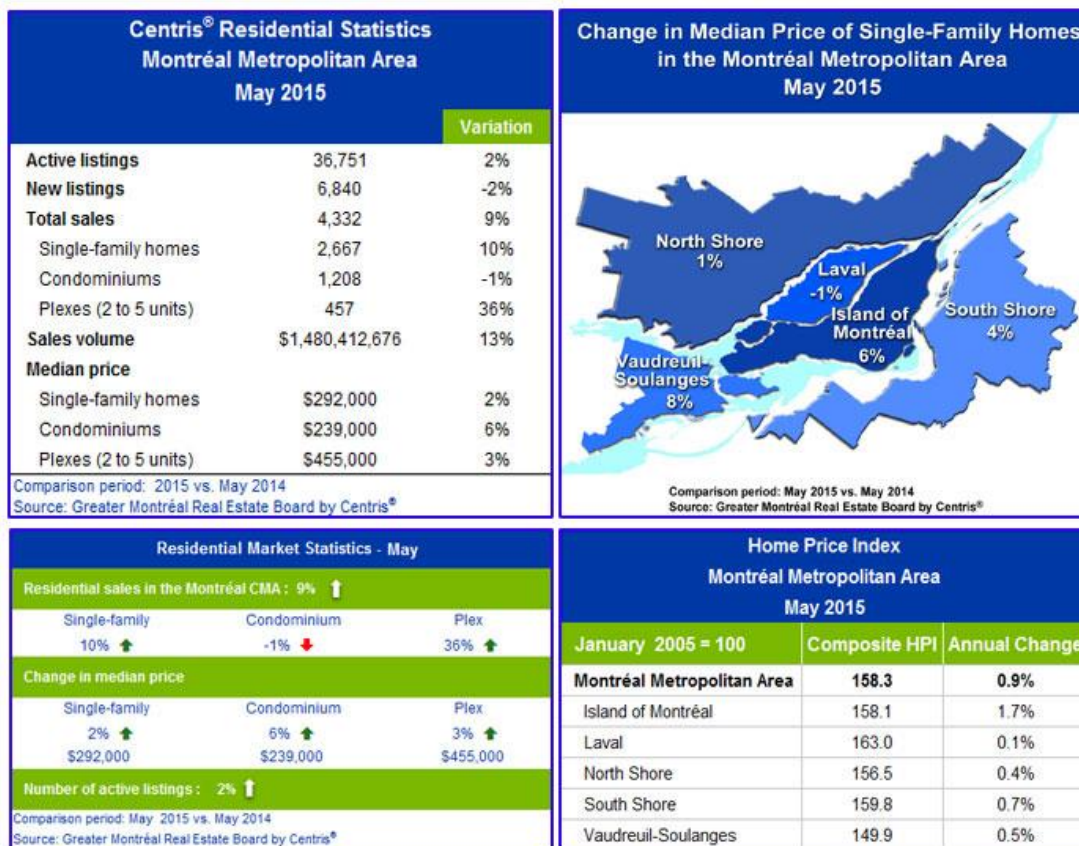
Centris® Residential Statistics
Montréal Metropolitan Area
May 2015

| | | Variation |
|---|---|---|
| Active listings | 36,751 | 2% |
| New listings | 6,840 | -2% |
| Total sales | 4,332 | 9% |
| Single-family homes | 2,667 | 10% |
| Condominiums | 1,208 | -1% |
| Plexes (2 to 5 units) | 457 | 36% |
| Sales volume | $1,480,412,676 | 13% |
| Median price | | |
| Single-family homes | $292,000 | 2% |
| Condominiums | $239,000 | 6% |
| Plexes (2 to 5 units) | $455,000 | 3% |

Comparison period: 2015 vs. May 2014
Source: Greater Montréal Real Estate Board by Centris®

Change in Median Price of Single-Family Homes in the Montréal Metropolitan Area
May 2015

North Shore 1%
Laval -1%
Island of Montréal 6%
South Shore 4%
Vaudreuil-Soulanges 8%

Comparison period: May 2015 vs. May 2014
Source: Greater Montréal Real Estate Board by Centris®

Residential Market Statistics - May

Residential sales in the Montréal CMA : 9%

| Single-family | Condominium | Plex |
|---|---|---|
| 10% | -1% | 36% |

Change in median price

| Single-family | Condominium | Plex |
|---|---|---|
| 2% | 6% | 3% |
| $292,000 | $239,000 | $455,000 |

Number of active listings : 2%

Comparison period: May 2015 vs. May 2014
Source: Greater Montréal Real Estate Board by Centris®

Home Price Index
Montréal Metropolitan Area
May 2015

| January 2005 = 100 | Composite HPI | Annual Change |
|---|---|---|
| Montréal Metropolitan Area | 158.3 | 0.9% |
| Island of Montréal | 158.1 | 1.7% |
| Laval | 163.0 | 0.1% |
| North Shore | 156.5 | 0.4% |
| South Shore | 159.8 | 0.7% |
| Vaudreuil-Soulanges | 149.9 | 0.5% |